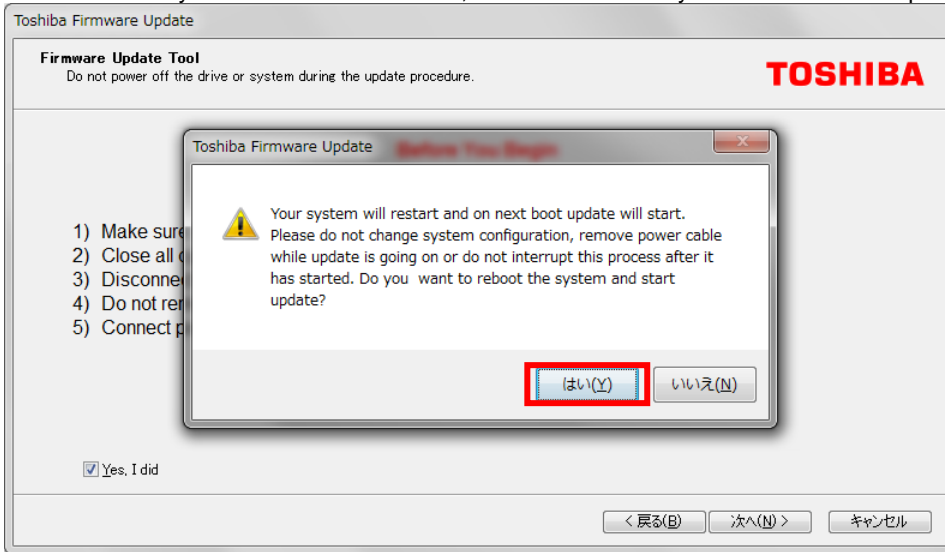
Toshiba Firmware Update

Firmware Update Tool
Do not power off the drive or system during the update procedure.

TOSHIBA

1) Make sure
2) Close all
3) Disconne
4) Do not re
5) Connect p

Toshiba Firmware Update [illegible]

Your system will restart and on next boot update will start. Please do not change system configuration, remove power cable while update is going on or do not interrupt this process after it has started. Do you want to reboot the system and start update?

はい(Y)

いいえ(N)

Yes, I did

< 戻る(B)

次へ(N) >

キャンセル